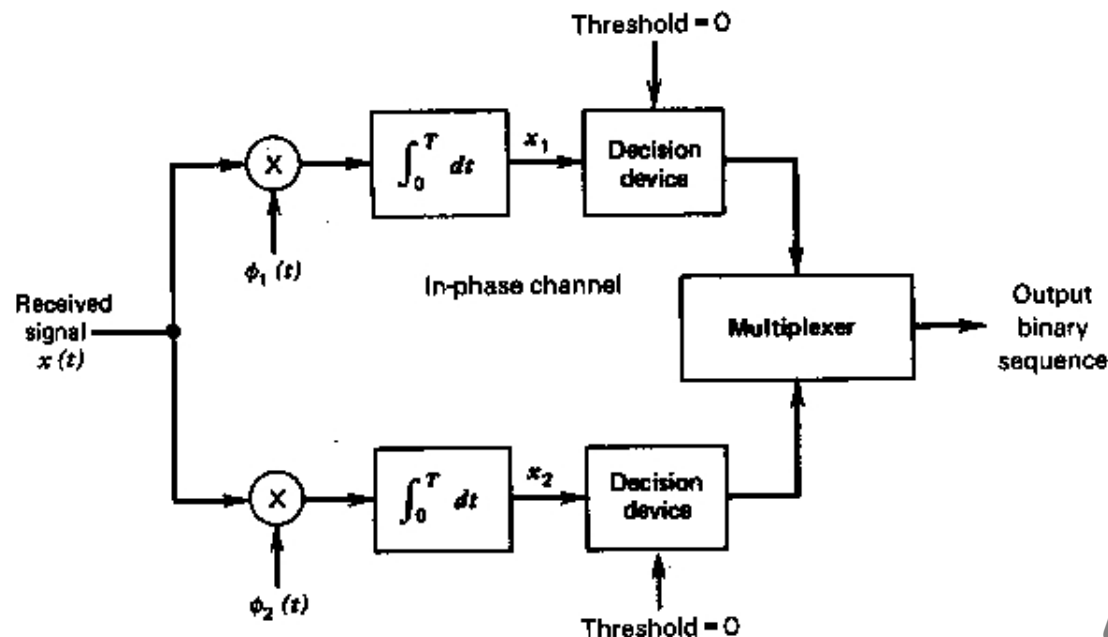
Threshold = 0

$\times$

$\int_0^T dt$

$x_1$

Decision device

$\phi_1(t)$

In-phase channel

Received signal $x(t)$

Multiplexer

Output binary sequence

$\times$

$\int_0^T dt$

$x_2$

Decision device

$\phi_2(t)$

Threshold = 0